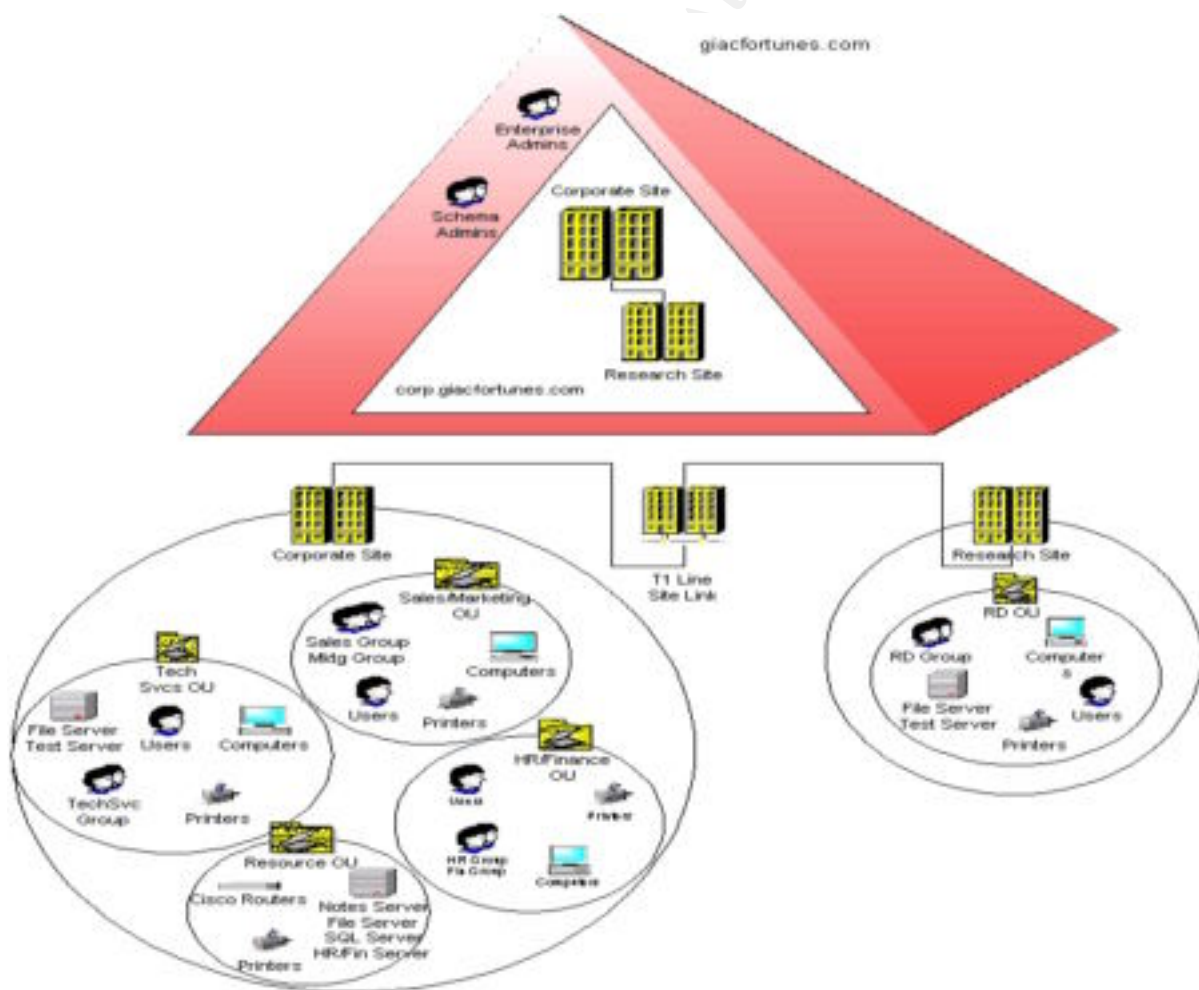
giacfortunes.com

Enterprise Admins

Schema Admins

Corporate Site

Research Site

corp.giacfortunes.com

Corporate Site

T1 Line Site Link

Research Site

Sales/Marketing OU

Sales Group Mktg Group

Computers

Users

Printers

Tech Svcs OU

File Server Test Server

Users

Computers

TechSvc Group

Printers

HR/Finance OU

Users

Printer

HR Group Fin Group

Computers

Resource OU

Cisco Routers

Notes Server File Server SQL Server HR/Fin Server

Printers

RD OU

RD Group

Computer s

File Server Test Server

Users

Printers